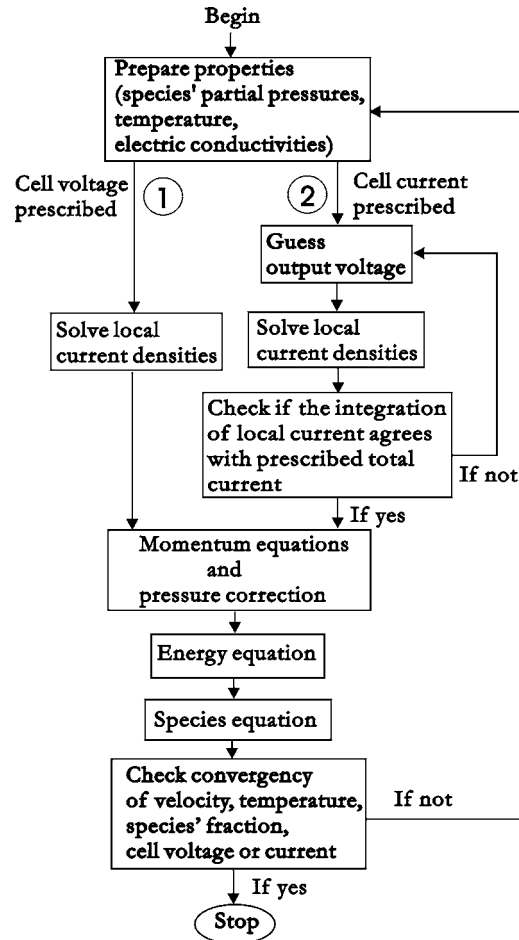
Begin

Prepare properties (species' partial pressures, temperature, electric conductivities)

Cell voltage prescribed

1

2

Cell current prescribed

Guess output voltage

Solve local current densities

Solve local current densities

Check if the integration of local current agrees with prescribed total current

If not

If yes

Momentum equations and pressure correction

Energy equation

Species equation

Check convergency of velocity, temperature, species' fraction, cell voltage or current

If not

If yes

Stop